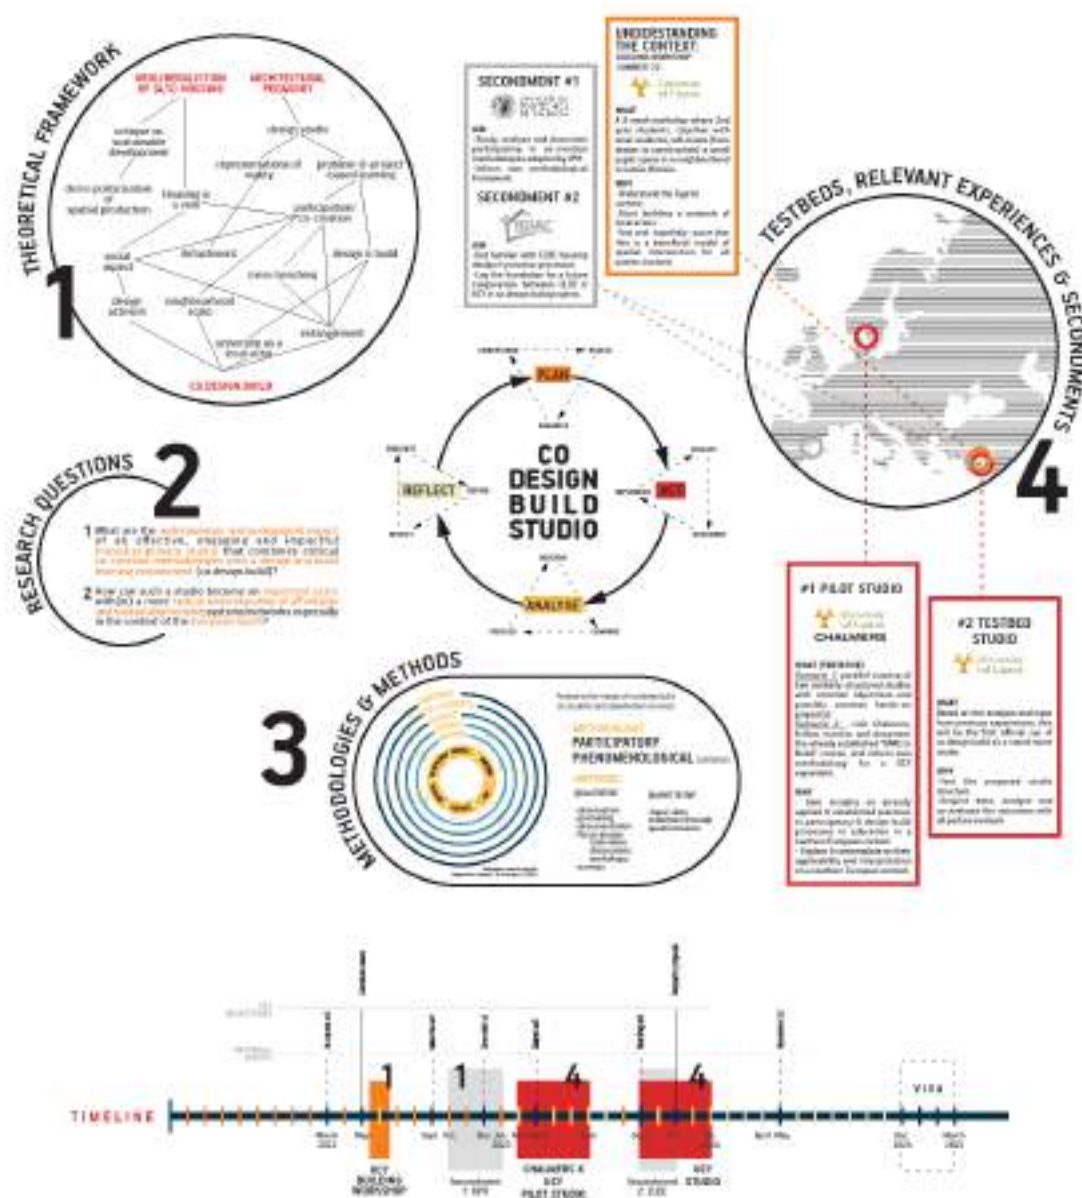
THEORETICAL FRAMEWORK

1

NEOLIBERALIZATION OF ALTO HOUSING

ARCHITECTURAL PEDAGOGY

design studio

critique on sustainable development

representations of reality

problem- or project based learning

depoliticization of spatial production

housing is a verb

participation/ co-creation

social aspect

detachment

design & build

cross-teaching

design activism

neighbourhood scale

entanglement

university as a local actor

CO DESIGN BUILD

RESEARCH QUESTIONS

2

1 What are the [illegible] of an effective, engaging and impactful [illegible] that combines critical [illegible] (co design build)?

2 How can such a studio become an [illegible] in the context of the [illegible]?

SECONDMENT #1

SECONDMENT #2

UNDERSTANDING THE CONTEXT:

CO DESIGN BUILD STUDIO

PLAN

ACT

ANALYSE

REFLECT

TESTBEDS, RELEVANT EXPERIENCES & SECONDMENTS

4

#1 PILOT STUDIO

CHALMERS

#2 TESTBED STUDIO

METHODOLOGIES & METHODS

3

PARTICIPATORY

PHENOMENOLOGICAL

TIMELINE

1

1

4

4

VIVA

DCF BUILDING WORKSHOP

CHALMERS & DCF PILOT STUDIO

DCF STUDIO